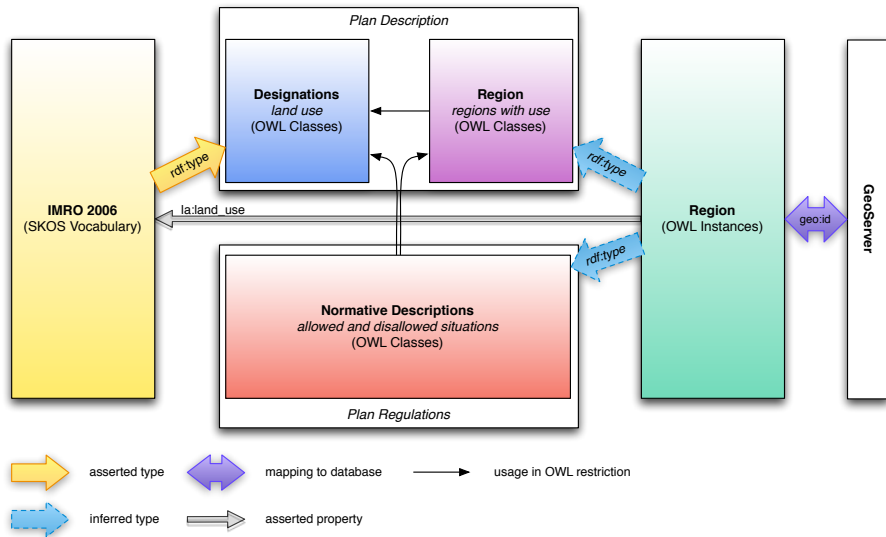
Plan Description

Designations
land use
(OWL Classes)

Region
regions with use
(OWL Classes)

IMRO 2006
(SKOS Vocabulary)

rdf:type

la:land_use

rdf:type

rdf:type

Region
(OWL Instances)

geo:id

GeoServer

Normative Descriptions
allowed and disallowed situations
(OWL Classes)

Plan Regulations

asserted type

mapping to database

usage in OWL restriction

inferred type

asserted property